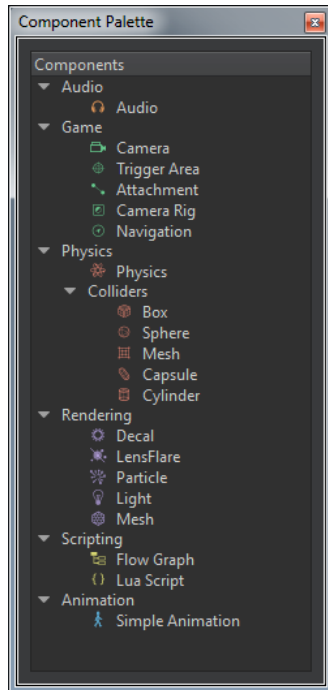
Component Palette

Components
Audio
Audio
Game
Camera
Trigger Area
Attachment
Camera Rig
Navigation
Physics
Physics
Colliders
Box
Sphere
Mesh
Capsule
Cylinder
Rendering
Decal
LensFlare
Particle
Light
Mesh
Scripting
Flow Graph
Lua Script
Animation
Simple Animation